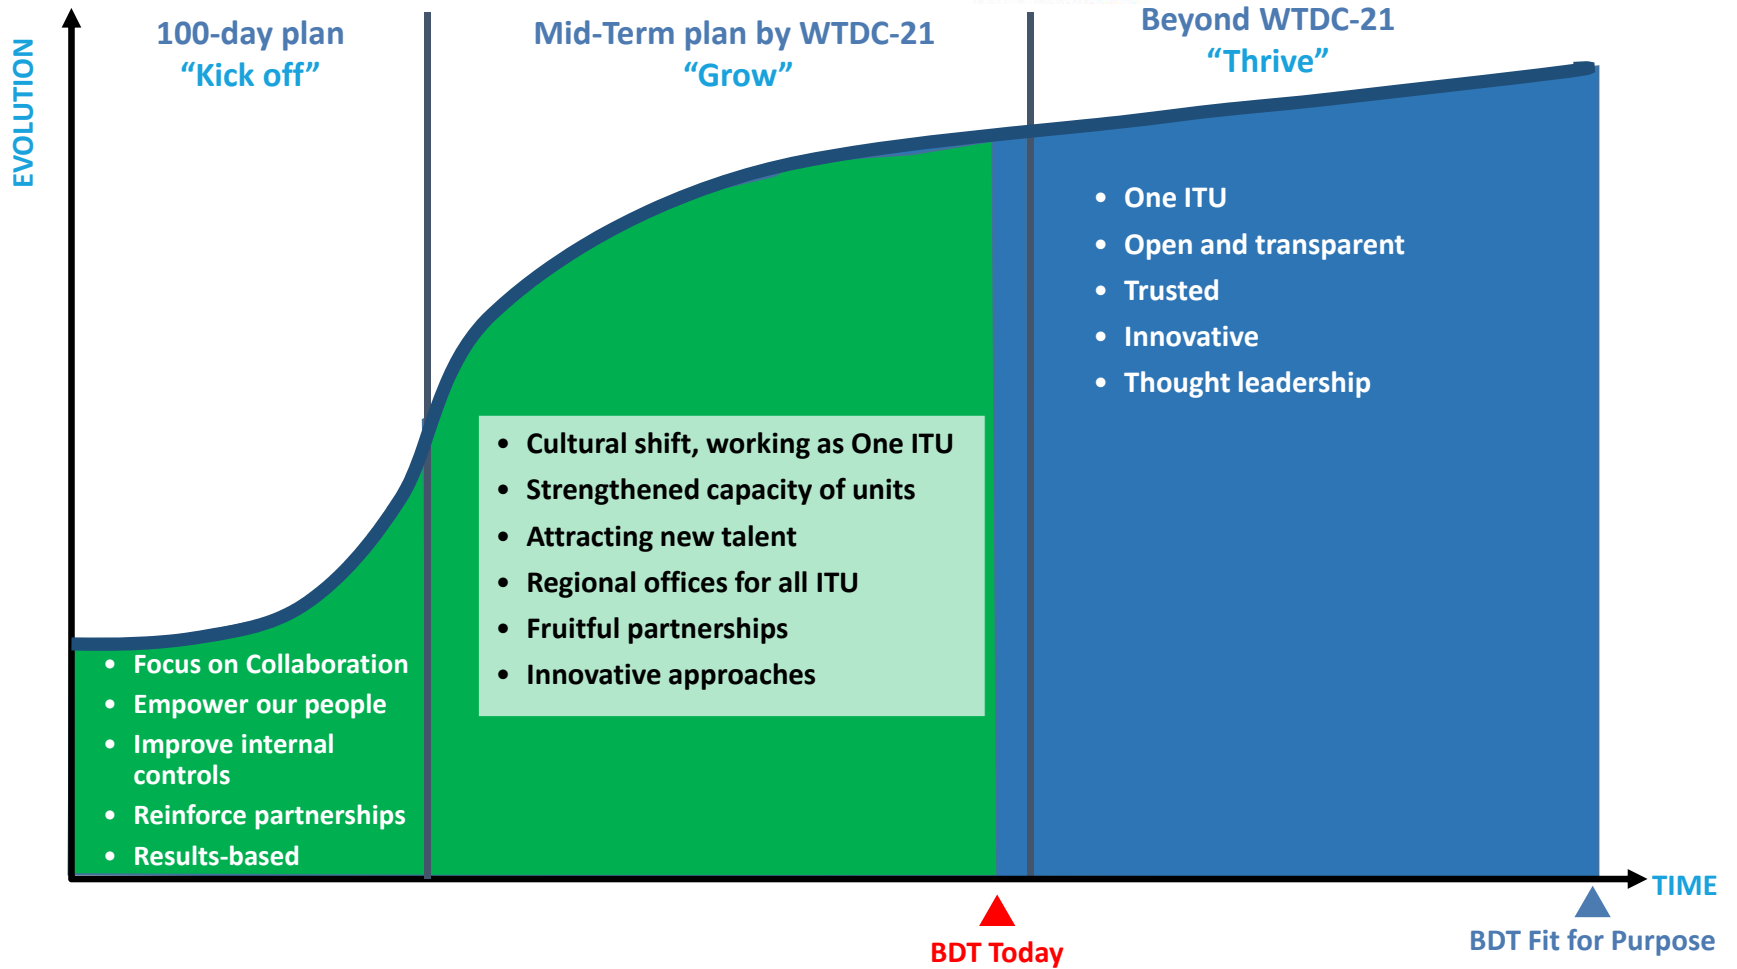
EVOLUTION

100-day plan
“Kick off”

Mid-Term plan by WTDC-21
“Grow”

Beyond WTDC-21
“Thrive”

- One ITU
- Open and transparent
- Trusted
- Innovative
- Thought leadership

- Cultural shift, working as One ITU
- Strengthened capacity of units
- Attracting new talent
- Regional offices for all ITU
- Fruitful partnerships
- Innovative approaches

- Focus on Collaboration
- Empower our people
- Improve internal controls
- Reinforce partnerships
- Results-based

TIME

BDT Today

BDT Fit for Purpose